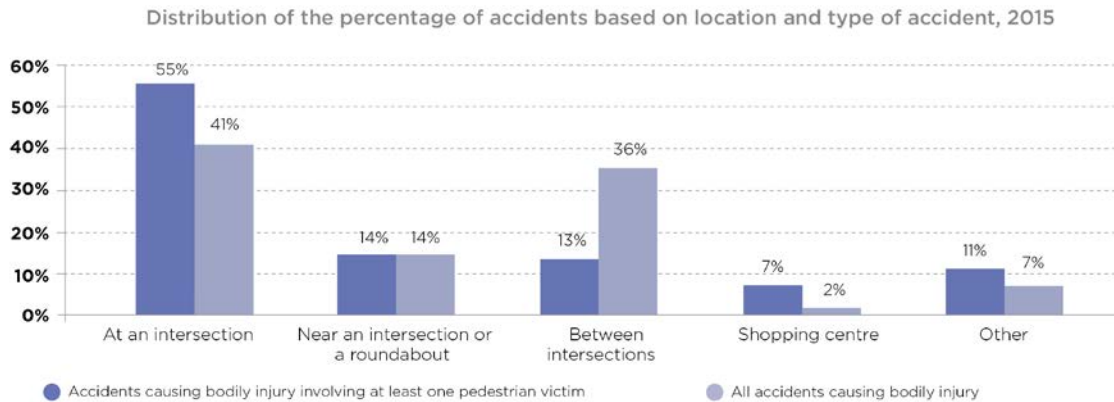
Distribution of the percentage of accidents based on location and type of accident, 2015

60%
50%
40%
30%
20%
10%
0%

55%
41%
14%
14%
13%
36%
7%
2%
11%
7%

At an intersection
Near an intersection or a roundabout
Between intersections
Shopping centre
Other

Accidents causing bodily injury involving at least one pedestrian victim
All accidents causing bodily injury